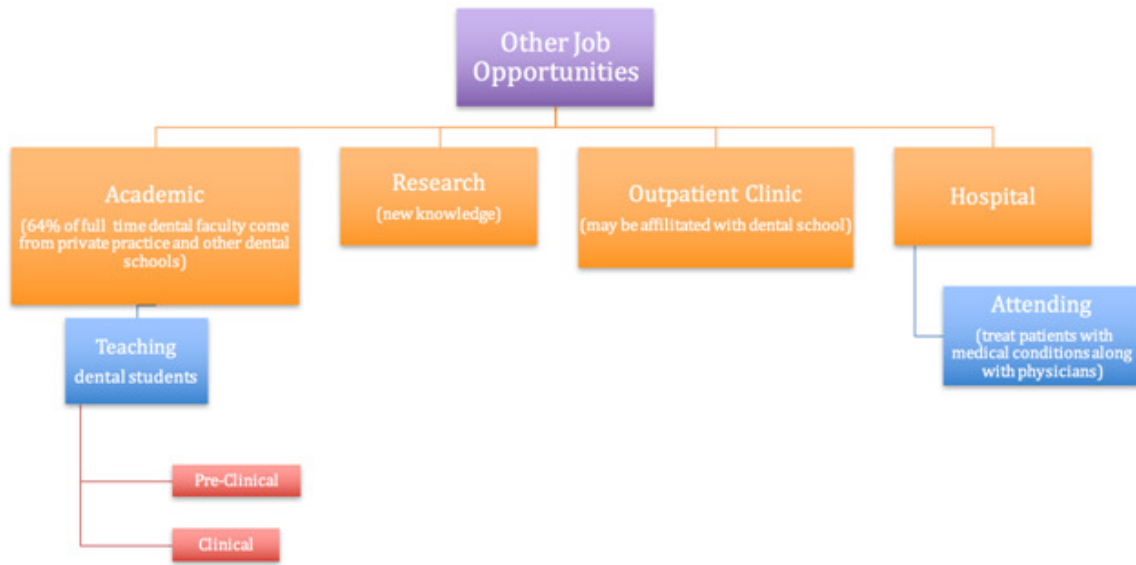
Other Job Opportunities

Academic
(64% of full time dental faculty come from private practice and other dental schools)

Research
(new knowledge)

Outpatient Clinic
(may be affilitated with dental school)

Hospital

Teaching
dental students

Attending
(treat patients with medical conditions along with physicians)

Pre-Clinical

Clinical